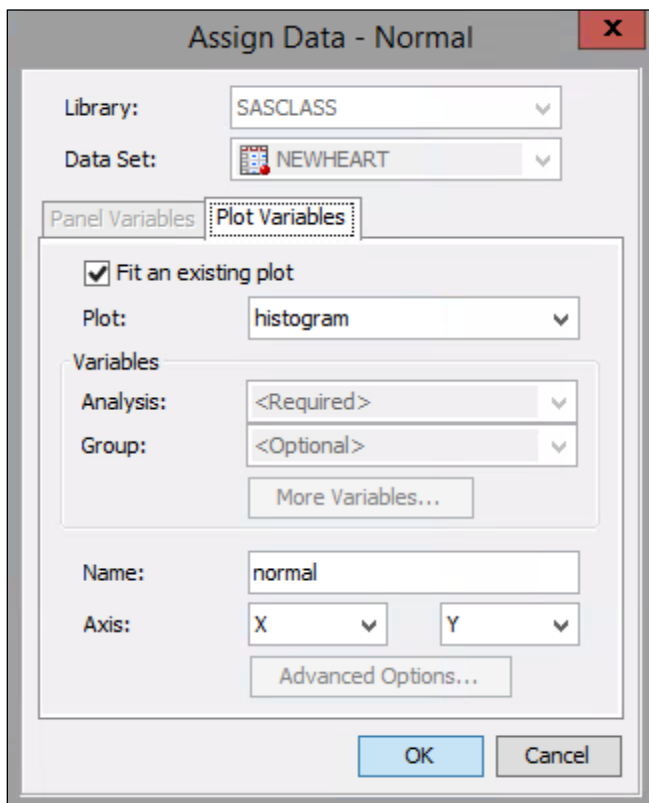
Assign Data - Normal

x

Library: SASCLASS

Data Set: NEWHEART

Panel Variables

Plot Variables

Fit an existing plot

Plot: histogram

Variables

Analysis: <Required>

Group: <Optional>

More Variables...

Name: normal

Axis: X Y

Advanced Options...

OK

Cancel